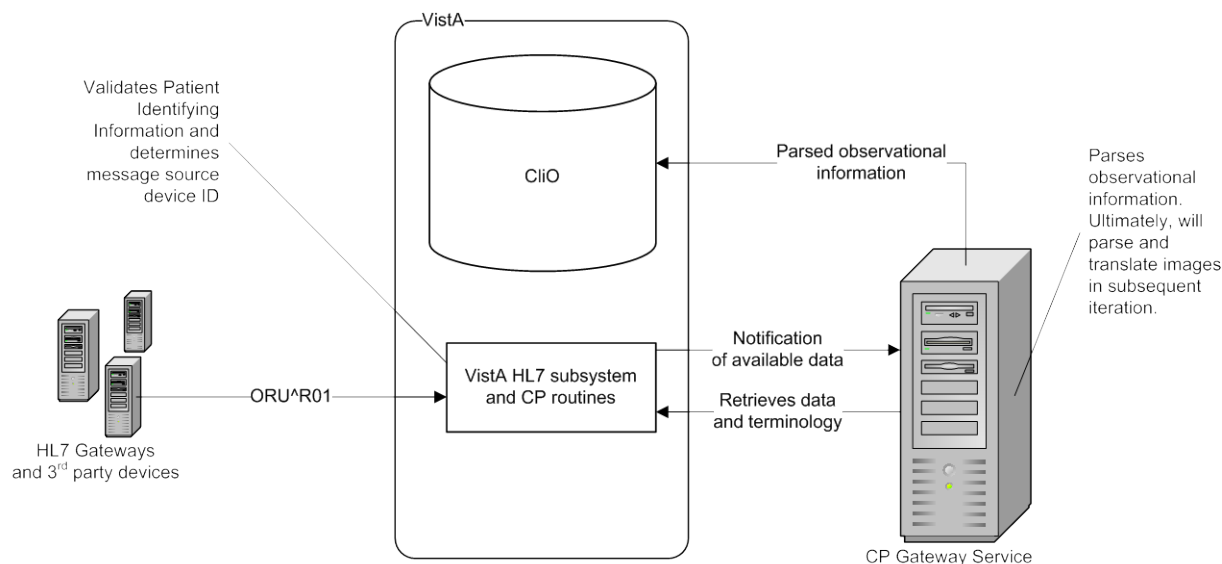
VistA

Validates Patient Identifying Information and determines message source device ID

CliO

Parsed observational information

Parses observational information. Ultimately, will parse and translate images in subsequent iteration.

Notification of available data

VistA HL7 subsystem and CP routines

ORU^R01

Retrieves data and terminology

HL7 Gateways and 3$^{rd}$ party devices

CP Gateway Service